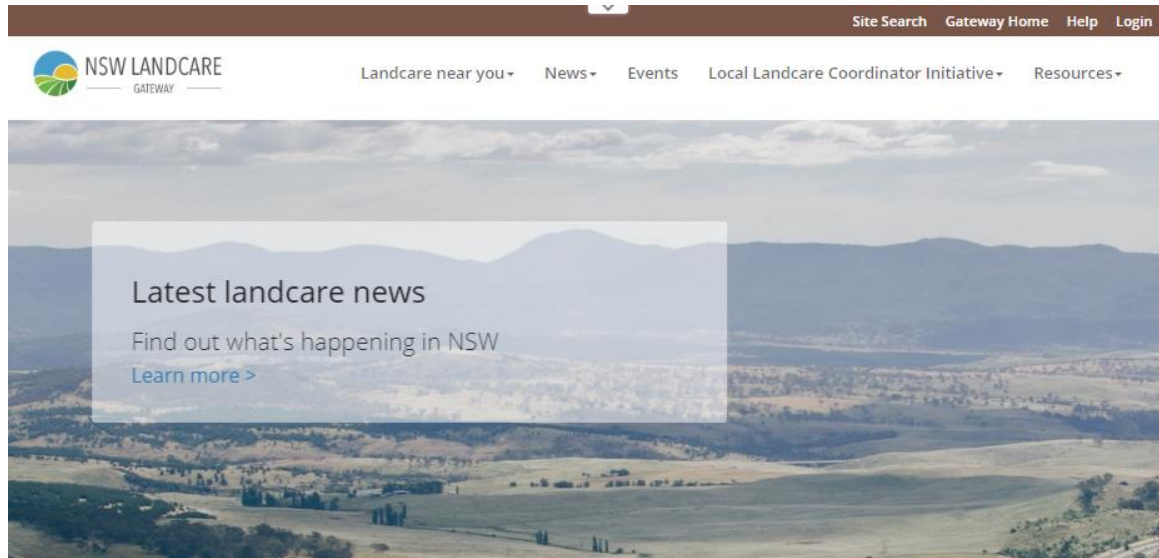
Site Search Gateway Home Help Login

NSW LANDCARE
GATEWAY

Landcare near you▾ News▾ Events Local Landcare Coordinator Initiative▾ Resources▾

Latest landcare news

Find out what's happening in NSW
Learn more >